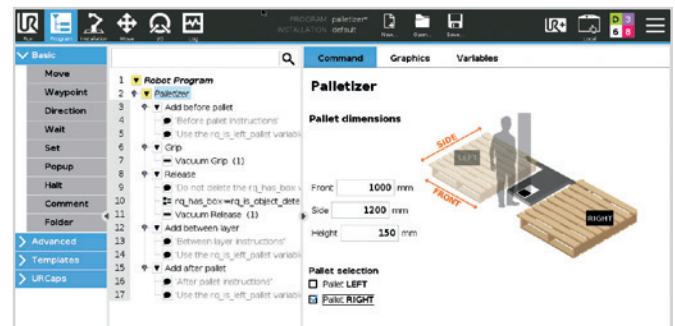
Run Program Installation Move I/O Log

PROGRAM palletizer*
INSTALLATION default

New... Open... Save...

Local

Basic
Move
Waypoint
Direction
Wait
Set
Popup
Halt
Comment
Folder
Advanced
Templates
URCaps

1 Robot Program
2 Palletizer
3 Add before pallet
4 'Before pallet instructions'
5 'Use the rq_is_left_pallet variab
6 Grip
7 Vacuum Grip (1)
8 Release
9 'Do not delete the rq_has_box v
10 rq_has_box≔rq_is_object_dete
11 Vacuum Release (1)
12 Add between layer
13 'Between layer instructions'
14 'Use the rq_is_left_pallet variab
15 Add after pallet
16 'After pallet instructions'
17 'Use the rq_is_left_pallet variab

Command Graphics Variables

Palletizer

Pallet dimensions

Front 1000 mm
Side 1200 mm
Height 150 mm

SIDE
LEFT
FRONT
RIGHT

Pallet selection
Pallet LEFT
Pallet RIGHT